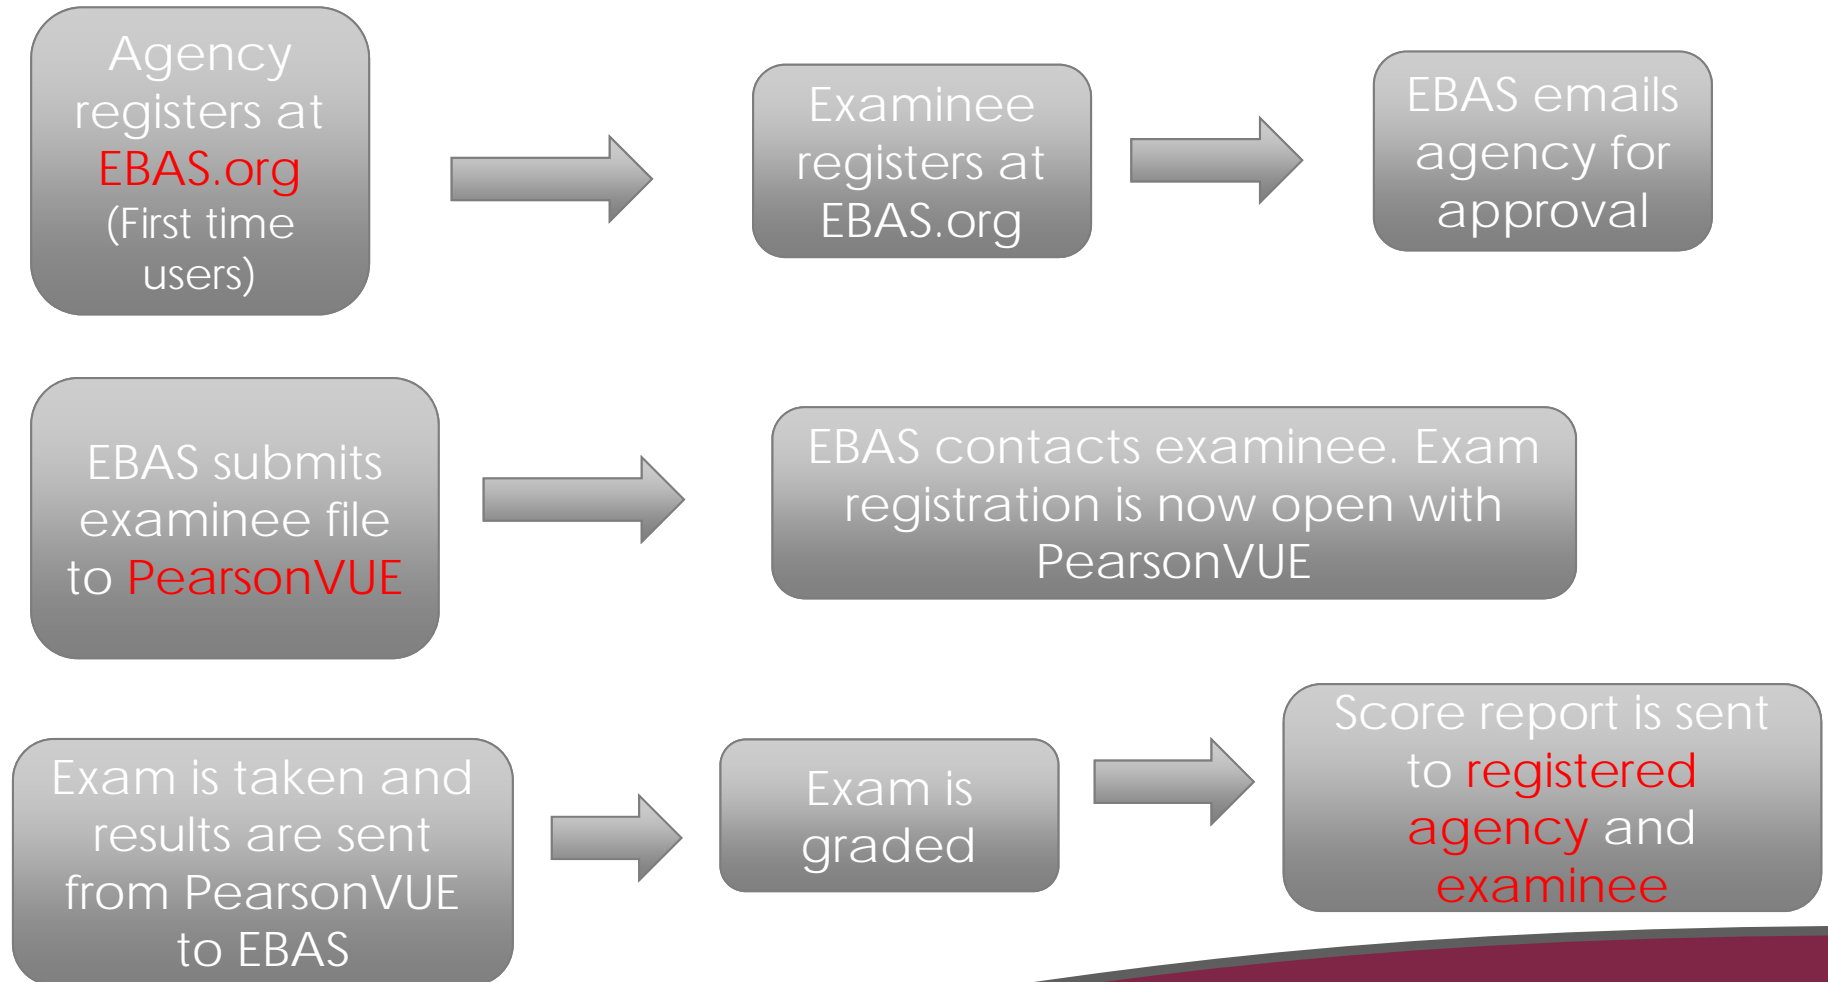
Agency registers at EBAS.org (First time users)

Examinee registers at EBAS.org

EBAS emails agency for approval

EBAS submits examinee file to PearsonVUE

EBAS contacts examinee. Exam registration is now open with PearsonVUE

Exam is taken and results are sent from PearsonVUE to EBAS

Exam is graded

Score report is sent to registered agency and examinee